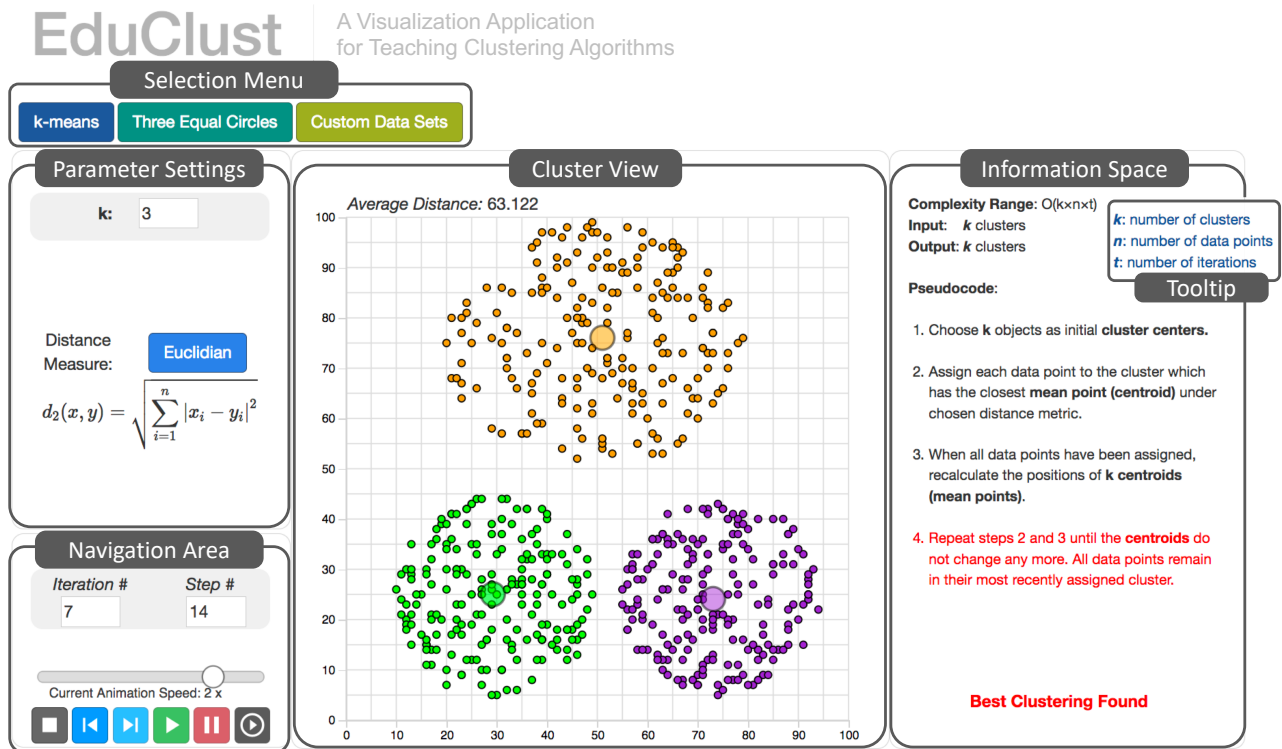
EduClust

A Visualization Application for Teaching Clustering Algorithms

Selection Menu

k-means | Three Equal Circles | Custom Data Sets

Parameter Settings

k: 3

Distance Measure: Euclidian

$d_2(x,y) = \sqrt{\sum_{i=1}^{n} |x_i - y_i|^2}$

Navigation Area

Iteration # 7

Step # 14

Current Animation Speed: 2 x

Cluster View

Average Distance: 63.122

100
90
80
70
60
50
40
30
20
10
0

0 10 20 30 40 50 60 70 80 90 100

Information Space

Complexity Range: O(k×n×t)
Input: k clusters
Output: k clusters

k: number of clusters
n: number of data points
t: number of iterations

Tooltip

Pseudocode:

1. Choose k objects as initial cluster centers.

2. Assign each data point to the cluster which has the closest mean point (centroid) under chosen distance metric.

3. When all data points have been assigned, recalculate the positions of k centroids (mean points).

4. Repeat steps 2 and 3 until the centroids do not change any more. All data points remain in their most recently assigned cluster.

Best Clustering Found